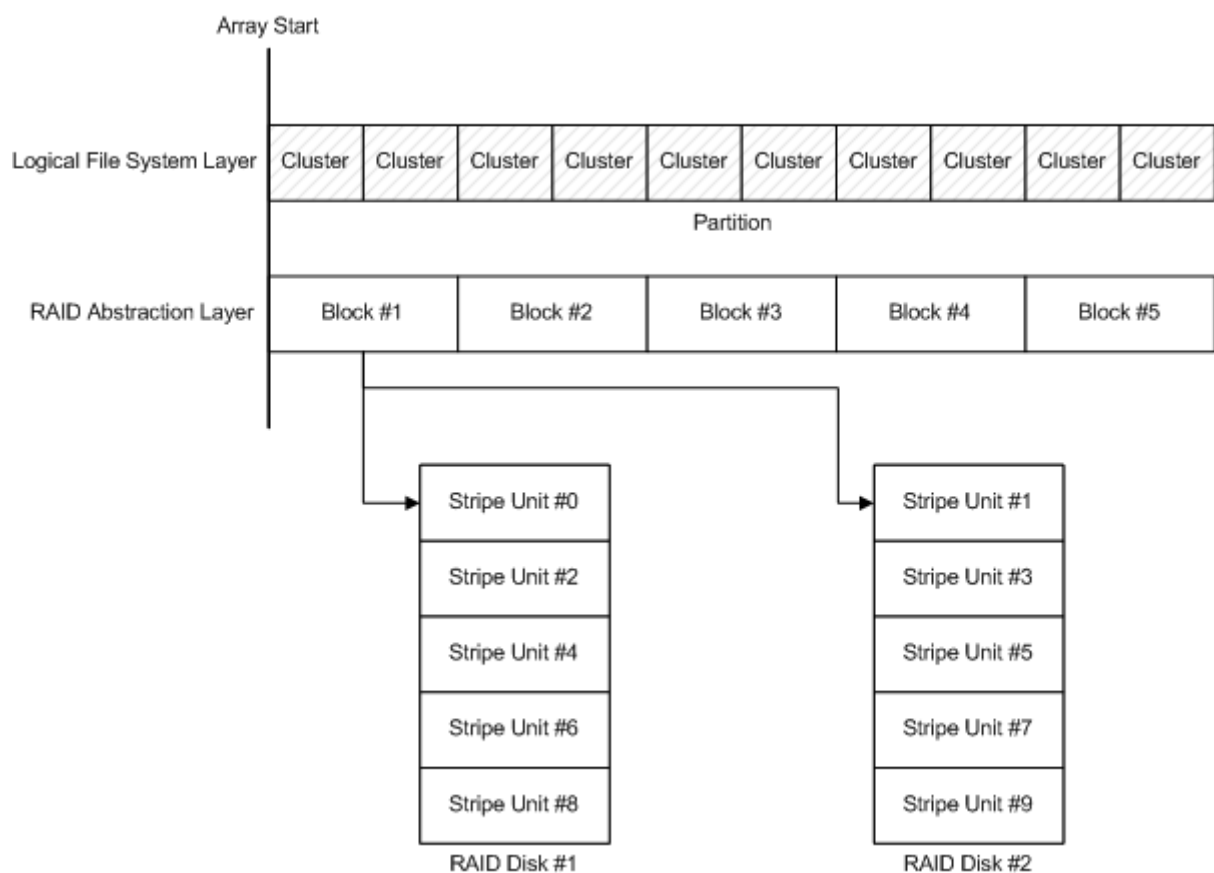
Array Start

Logical File System Layer

| Cluster | Cluster | Cluster | Cluster | Cluster | Cluster | Cluster | Cluster | Cluster | Cluster |
|---|---|---|---|---|---|---|---|---|---|

Partition

RAID Abstraction Layer

| Block #1 | Block #2 | Block #3 | Block #4 | Block #5 |
|---|---|---|---|---|

| RAID Disk #1 |
|---|
| Stripe Unit #0 |
| Stripe Unit #2 |
| Stripe Unit #4 |
| Stripe Unit #6 |
| Stripe Unit #8 |

| RAID Disk #2 |
|---|
| Stripe Unit #1 |
| Stripe Unit #3 |
| Stripe Unit #5 |
| Stripe Unit #7 |
| Stripe Unit #9 |